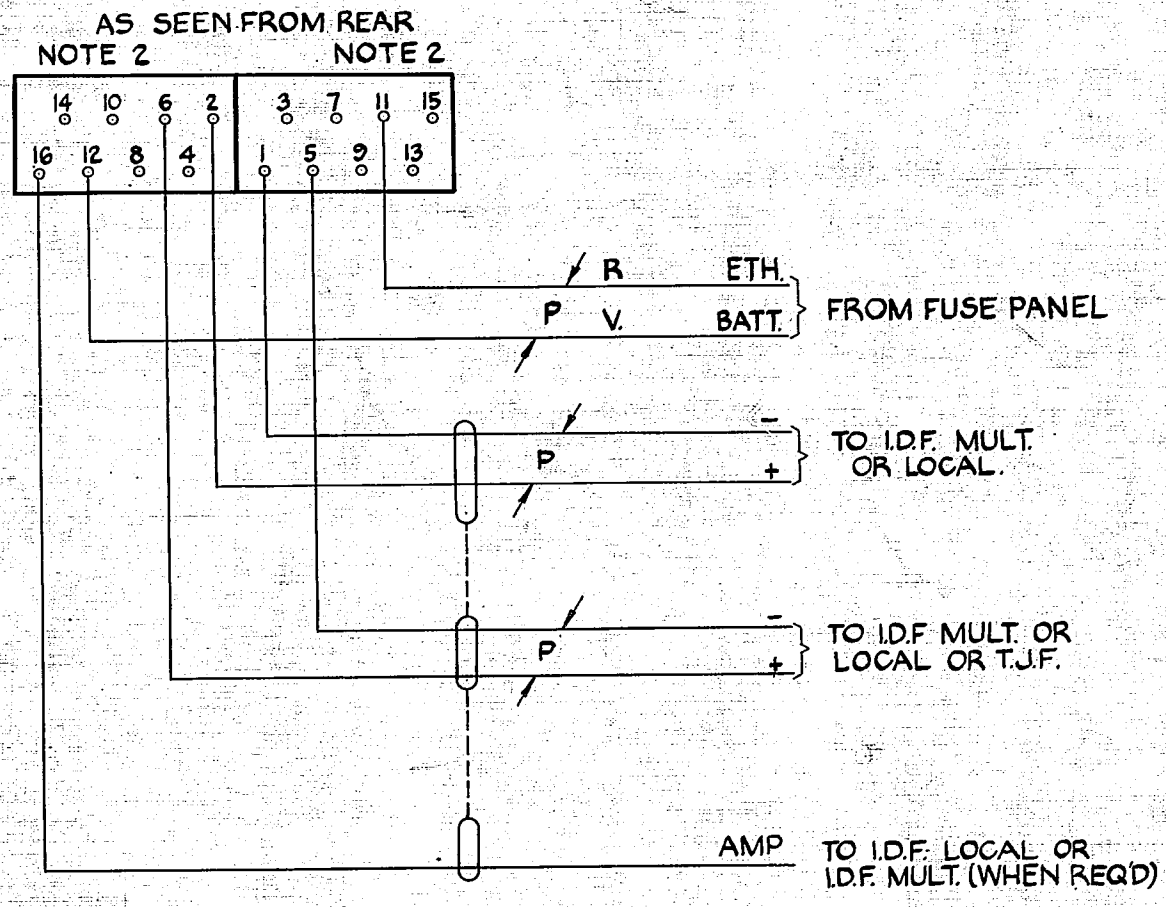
AS SEEN FROM REAR

NOTE 2

NOTE 2

14 10 6 2

16 12 8 4

3 7 11 15

1 5 9 13

R

ETH.

P

V.

BATT.

FROM FUSE PANEL

P

−

+

TO I.D.F. MULT. OR LOCAL.

P

−

+

TO I.D.F. MULT. OR LOCAL OR T.J.F.

AMP

TO I.D.F. LOCAL OR I.D.F. MULT. (WHEN REQ'D)